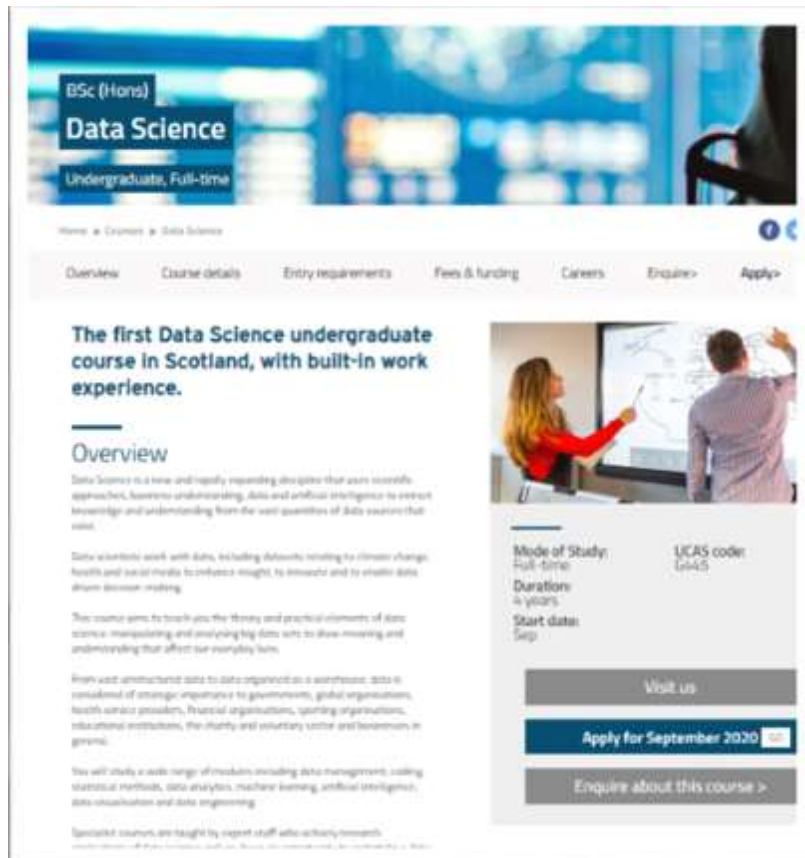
BSc (Hons)
Data Science
Undergraduate, Full-time

Home ▸ Courses ▸ Data Science

Overview Course details Entry requirements Fees & funding Careers Enquire> Apply>

The first Data Science undergraduate course in Scotland, with built-in work experience.

Overview

Data Science is a new and rapidly expanding discipline that uses scientific approaches, business understanding, data and artificial intelligence to extract knowledge and understanding from the vast quantities of data sources that exist.

Data scientists work with data, including datasets relating to climate change, health and social media to enhance insight, to innovate and to enable data driven decision making.

This course aims to teach you the theory and practical elements of data science: manipulating and analysing big data sets to draw meaning and understanding that affect our everyday lives.

From vast unstructured data to data organised in a warehouse, data is considered of strategic importance to governments, global organisations, health service providers, financial organisations, sporting organisations, educational institutions, the charity and voluntary sector and businesses in general.

You will study a wide range of modules including data management, coding, statistical methods, data analytics, machine learning, artificial intelligence, data visualisation and data engineering.

Specialist courses are taught by expert staff who actively research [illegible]

Mode of Study:
Full-time
UCAS code:
G4G5
Duration:
4 years
Start date:
Sep

Visit us

Apply for September 2020 GO

Enquire about this course >